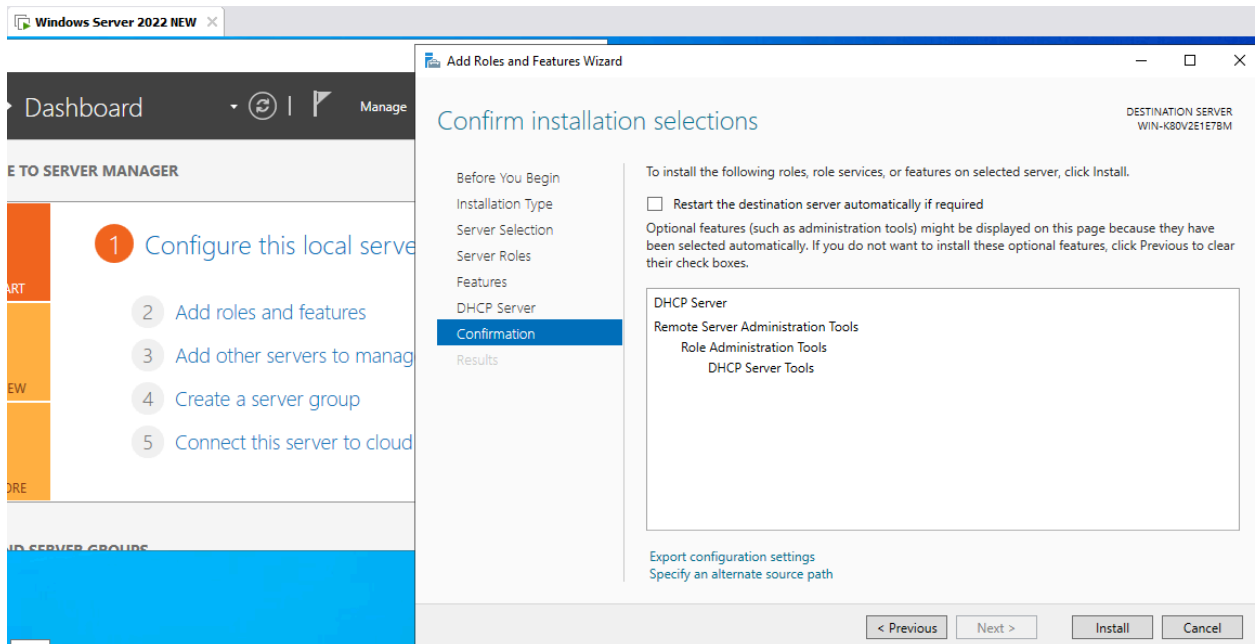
Windows Server 2022 NEW ✕

Dashboard

Manage

E TO SERVER MANAGER

1 Configure this local serve

ART

2 Add roles and features

3 Add other servers to manag

EW

4 Create a server group

5 Connect this server to cloud

ORE

ID SERVER GROUPS

Add Roles and Features Wizard

Confirm installation selections

DESTINATION SERVER
WIN-K80V2E1E7BM

Before You Begin
Installation Type
Server Selection
Server Roles
Features
DHCP Server
Confirmation
Results

To install the following roles, role services, or features on selected server, click Install.

Restart the destination server automatically if required

Optional features (such as administration tools) might be displayed on this page because they have been selected automatically. If you do not want to install these optional features, click Previous to clear their check boxes.

DHCP Server
Remote Server Administration Tools
Role Administration Tools
DHCP Server Tools

Export configuration settings
Specify an alternate source path

< Previous
Next >
Install
Cancel